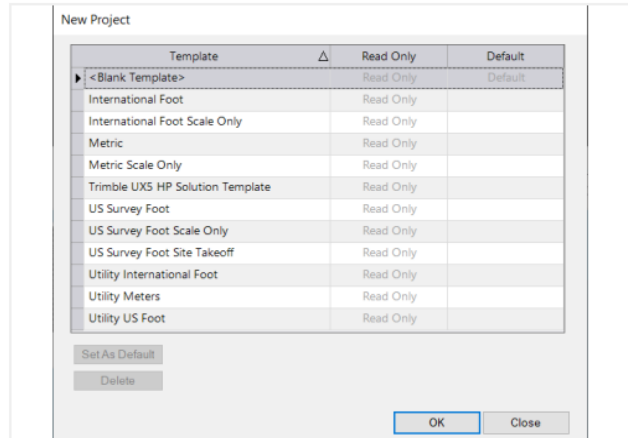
New Project

| Template | Read Only | Default |
|---|---|---|
| <Blank Template> | Read Only | Default |
| International Foot | Read Only | |
| International Foot Scale Only | Read Only | |
| Metric | Read Only | |
| Metric Scale Only | Read Only | |
| Trimble UX5 HP Solution Template | Read Only | |
| US Survey Foot | Read Only | |
| US Survey Foot Scale Only | Read Only | |
| US Survey Foot Site Takeoff | Read Only | |
| Utility International Foot | Read Only | |
| Utility Meters | Read Only | |
| Utility US Foot | Read Only | |

Set As Default

Delete

OK

Close